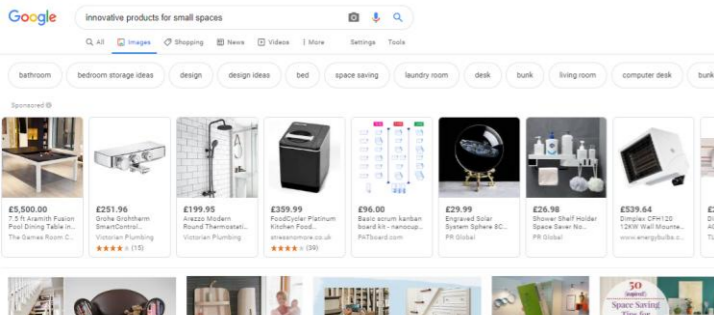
Google

innovative products for small spaces

All Images Shopping News Videos More Settings Tools

bathroom bedroom storage ideas design design ideas bed space saving laundry room desk bunk living room computer desk bunk

Sponsored

£5,500.00
7.5 ft Aramith Fusion Pool Dining Table in...
The Games Room C...

£251.96
Grohe Grohtherm SmartControl...
Victorian Plumbing
★★★★☆ (15)

£199.95
Arezzo Modern Round Thermostati...
Victorian Plumbing

£359.99
FoodCycler Platinum Kitchen Food...
streetsmonpe.co.uk
★★★★☆ (39)

£96.00
Basic scrum kanban board kit - nanocup...
PATboard.com

£29.99
Engraved Solar System Sphere 8C...
PR Global

£26.98
Shower Shelf Holder Space Saver No...
PR Global

£539.64
Dimplex CFH120 12KW Wall Mounte...
www.energybulbs.co...

£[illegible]

30 Inspired Space Saving Tips for